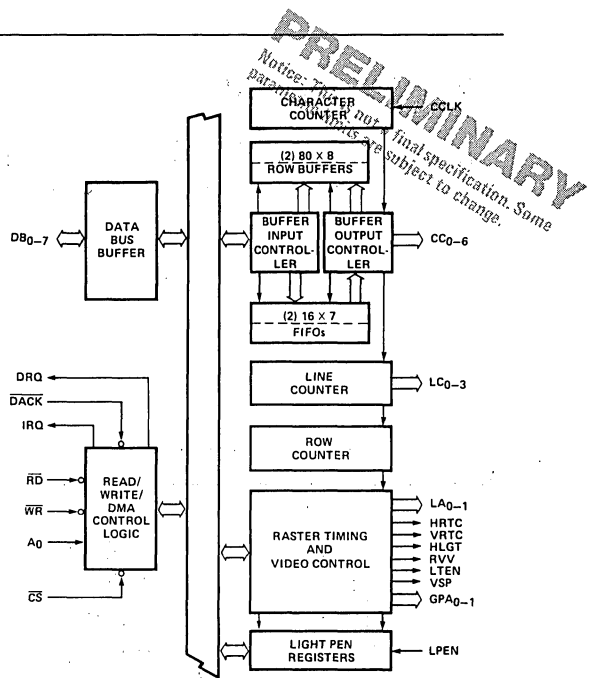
PRELIMINARY

Notice: This is not a final specification. Some parametric limits are subject to change.

CHARACTER COUNTER

CCLK

(2) 80 X 8 ROW BUFFERS

$DB_{0-7}$

DATA BUS BUFFER

BUFFER INPUT CONTROLLER

BUFFER OUTPUT CONTROLLER

$CC_{0-6}$

(2) 16 X 7 FIFOs

LINE COUNTER

$LC_{0-3}$

DRQ

$\overline{DACK}$

IRQ

ROW COUNTER

$\overline{RD}$

$\overline{WR}$

$A_0$

READ/ WRITE/ DMA CONTROL LOGIC

$\overline{CS}$

RASTER TIMING AND VIDEO CONTROL

$LA_{0-1}$

HRTC

VRTC

HLGT

RVV

LTEN

VSP

$GPA_{0-1}$

LIGHT PEN REGISTERS

LPEN